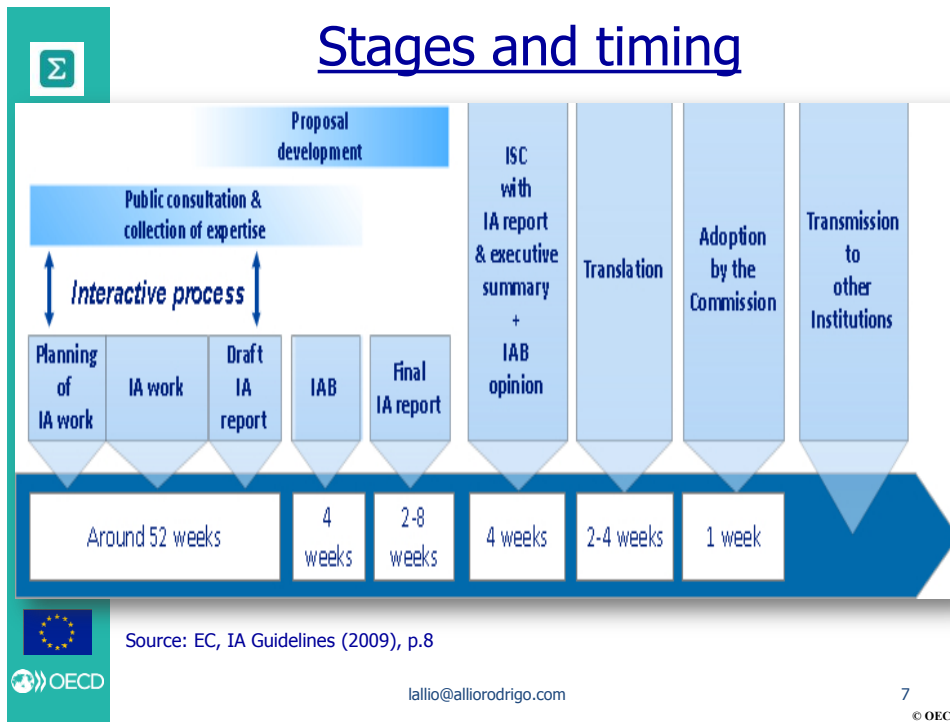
Σ

Stages and timing

Proposal development

Public consultation & collection of expertise

Interactive process

Planning of IA work

IA work

Draft IA report

IAB

Final IA report

ISC with IA report & executive summary + IAB opinion

Translation

Adoption by the Commission

Transmission to other Institutions

Around 52 weeks

4 weeks

2-8 weeks

4 weeks

2-4 weeks

1 week

Source: EC, IA Guidelines (2009), p.8

OECD

lallio@alliorodrigo.com

7

© OEC